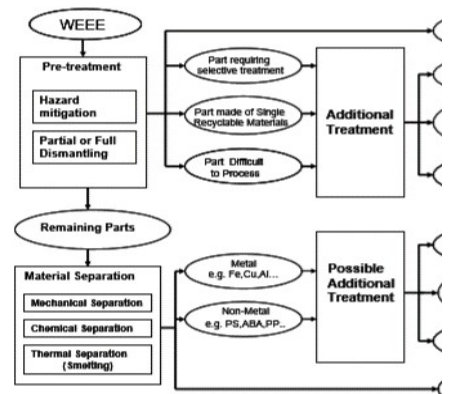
WEEE

Pre-treatment

Hazard mitigation

Partial or Full Dismantling

Part requiring selective treatment

Part made of Single Recyclable Materials

Part Difficult to Process

Additional Treatment

Remaining Parts

Material Separation

Mechanical Separation

Chemical Separation

Thermal Separation (Smelting)

Metal e.g. Fe,Cu,Al...

Non-Metal e.g. PS,ABA,PP..

Possible Additional Treatment